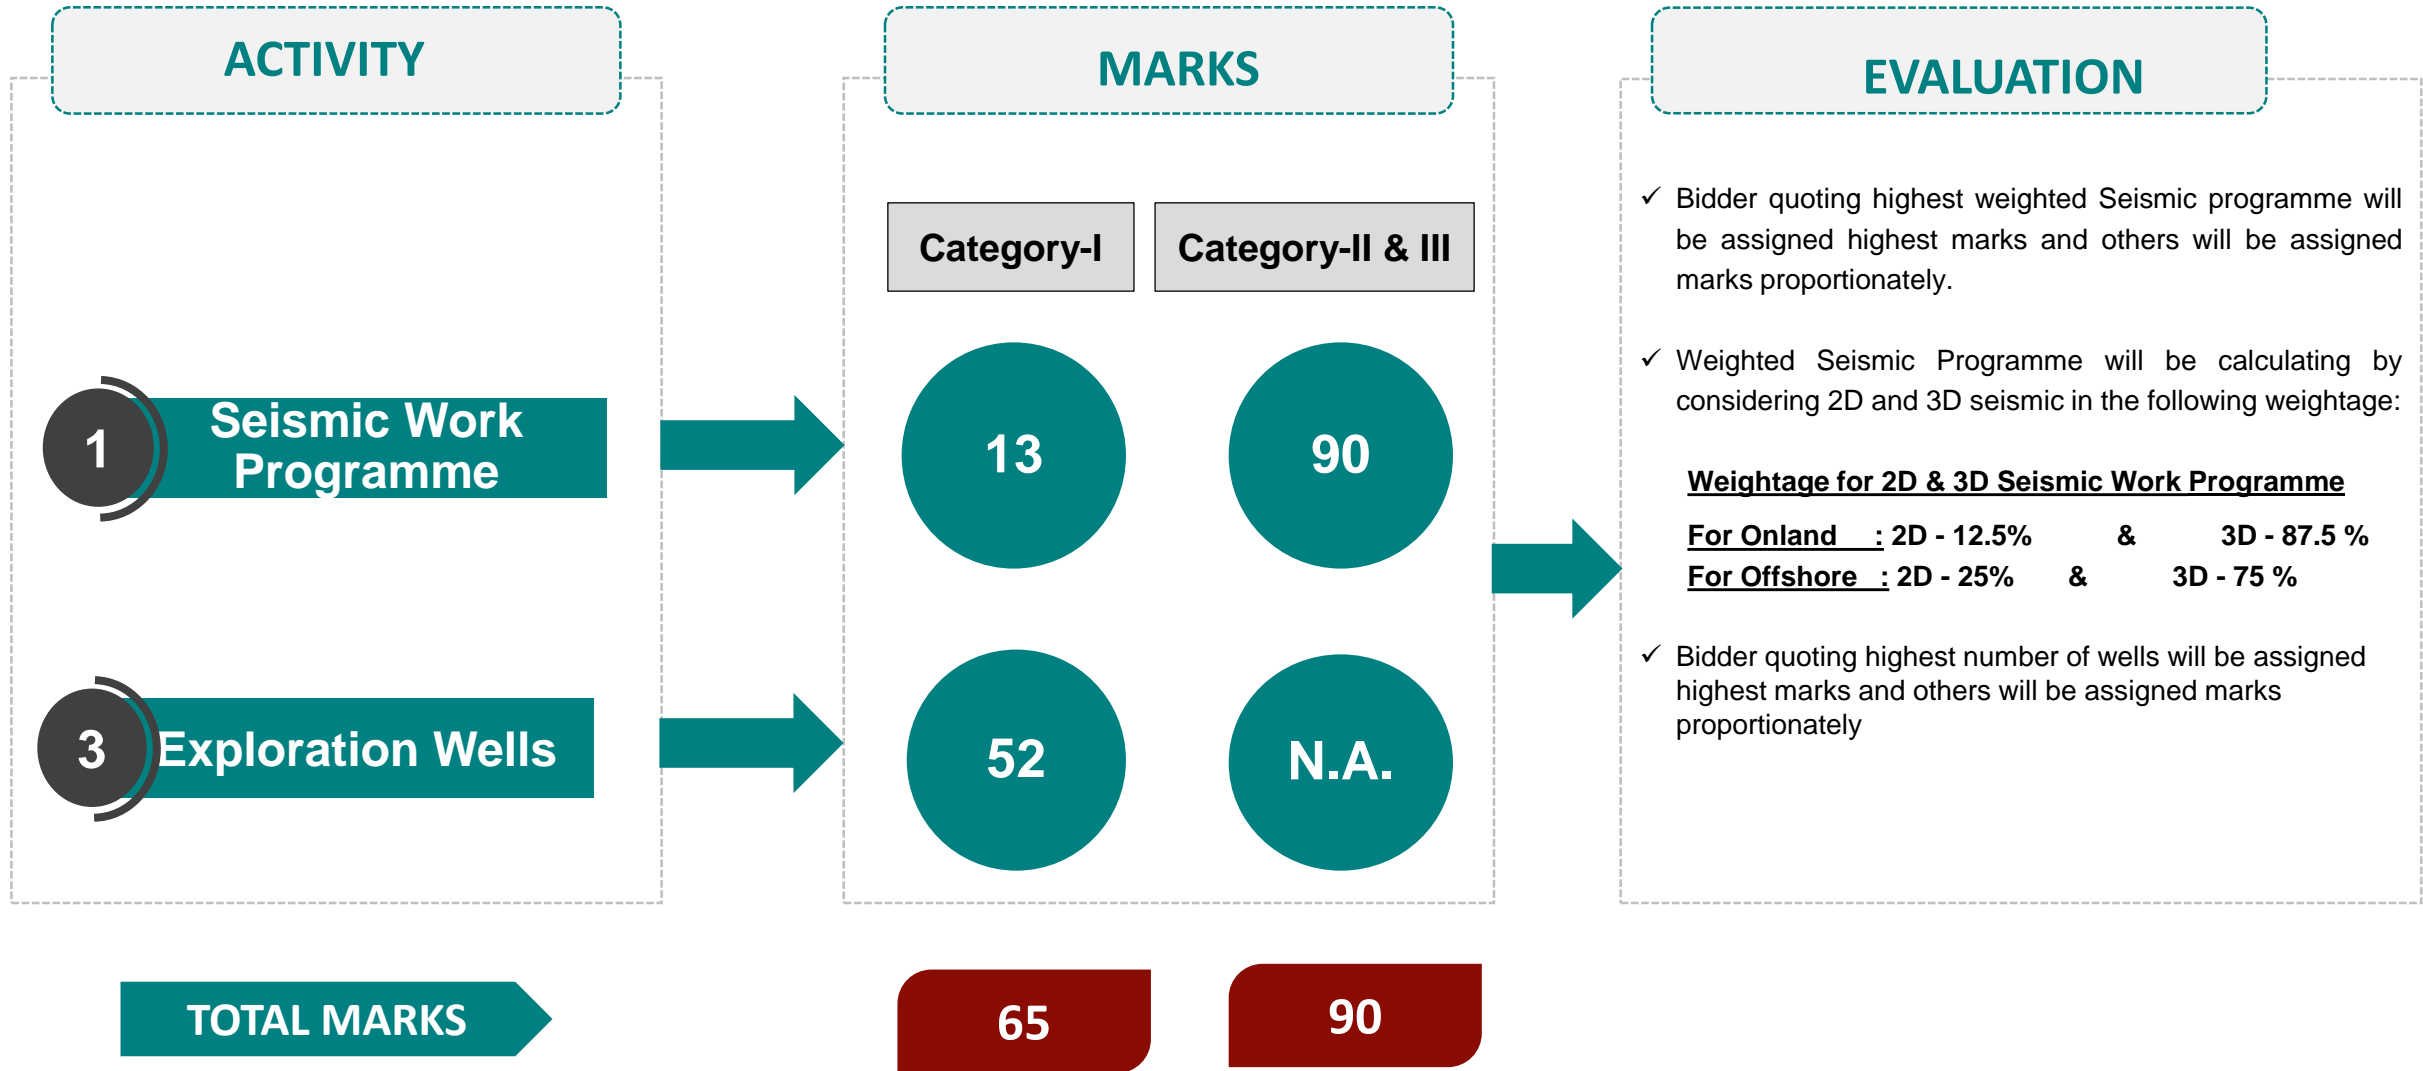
ACTIVITY

1 Seismic Work Programme

3 Exploration Wells

MARKS

| Category-I | Category-II & III |
|---|---|
| 13 | 90 |
| 52 | N.A. |

EVALUATION

✓ Bidder quoting highest weighted Seismic programme will be assigned highest marks and others will be assigned marks proportionately.

✓ Weighted Seismic Programme will be calculating by considering 2D and 3D seismic in the following weightage:

Weightage for 2D & 3D Seismic Work Programme

For Onland : 2D - 12.5% & 3D - 87.5 %
For Offshore : 2D - 25% & 3D - 75 %

✓ Bidder quoting highest number of wells will be assigned highest marks and others will be assigned marks proportionately

TOTAL MARKS

65

90